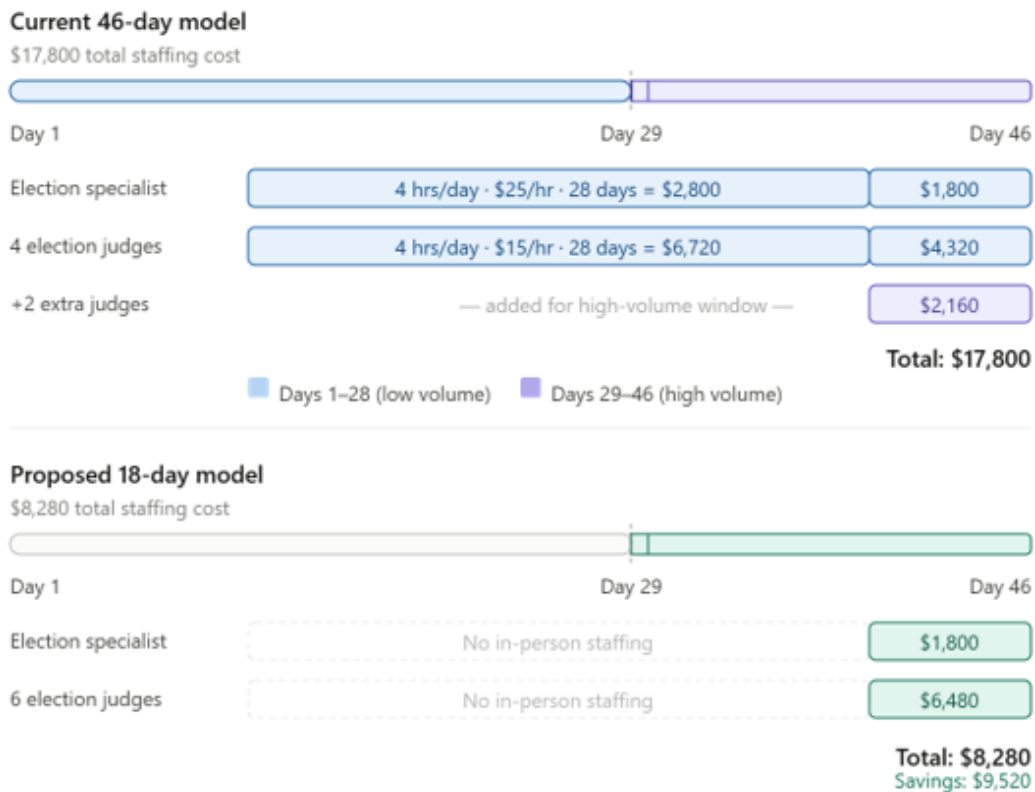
Current 46-day model

$17,800 total staffing cost

Day 1
Day 29
Day 46

Election specialist
4 hrs/day · \$25/hr · 28 days = \$2,800
\$1,800

4 election judges
4 hrs/day · \$15/hr · 28 days = \$6,720
\$4,320

+2 extra judges
— added for high-volume window —
\$2,160

Total: \$17,800

Days 1–28 (low volume)
Days 29–46 (high volume)

Proposed 18-day model

\$8,280 total staffing cost

Day 1
Day 29
Day 46

Election specialist
No in-person staffing
\$1,800

6 election judges
No in-person staffing
\$6,480

Total: \$8,280
Savings: \$9,520